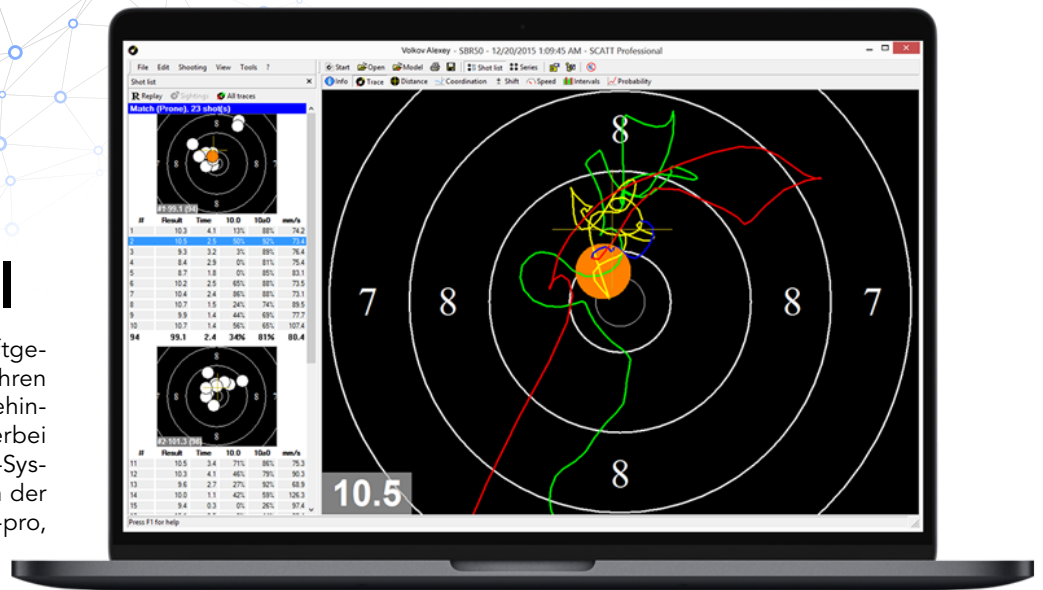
ftge-
hren
ehin-
erbei
-Sys-
n der
-pro,

Volkov Alexey - SBR50 - 12/20/2015 1:09:45 AM - SCATT Professional

File Edit Shooting View Tools ?

Start Open Model Shot list Series

Info Trace Distance Coordination Shift Speed Intervals Probability

Shot list

Replay Sightings All traces

Match (Prone), 23 shot(s)

#1:99.1 (94)

| # | Result | Time | 10.0 | 10a0 | mm/s |
|---|---|---|---|---|---|
| 1 | 10.3 | 4.1 | 13% | 88% | 74.2 |
| 2 | 10.5 | 2.5 | 50% | 92% | 73.4 |
| 3 | 9.3 | 3.2 | 3% | 89% | 76.4 |
| 4 | 8.4 | 2.9 | 0% | 81% | 75.4 |
| 5 | 8.7 | 1.8 | 0% | 85% | 83.1 |
| 6 | 10.2 | 2.5 | 65% | 88% | 73.5 |
| 7 | 10.4 | 2.4 | 86% | 88% | 73.1 |
| 8 | 10.7 | 1.5 | 24% | 74% | 89.5 |
| 9 | 9.9 | 1.4 | 44% | 69% | 77.7 |
| 10 | 10.7 | 1.4 | 56% | 65% | 107.4 |
| 94 | 99.1 | 2.4 | 34% | 81% | 80.4 |

#2:101.3 (98)

| # | Result | Time | 10.0 | 10a0 | mm/s |
|---|---|---|---|---|---|
| 11 | 10.5 | 3.4 | 71% | 86% | 75.3 |
| 12 | 10.3 | 4.1 | 46% | 79% | 90.3 |
| 13 | 9.6 | 2.7 | 27% | 92% | 68.9 |
| 14 | 10.0 | 1.1 | 42% | 59% | 126.3 |
| 15 | 9.4 | 0.3 | 0% | 26% | 97.4 |

Press F1 for help

8 7 8 8 7 8

10.5